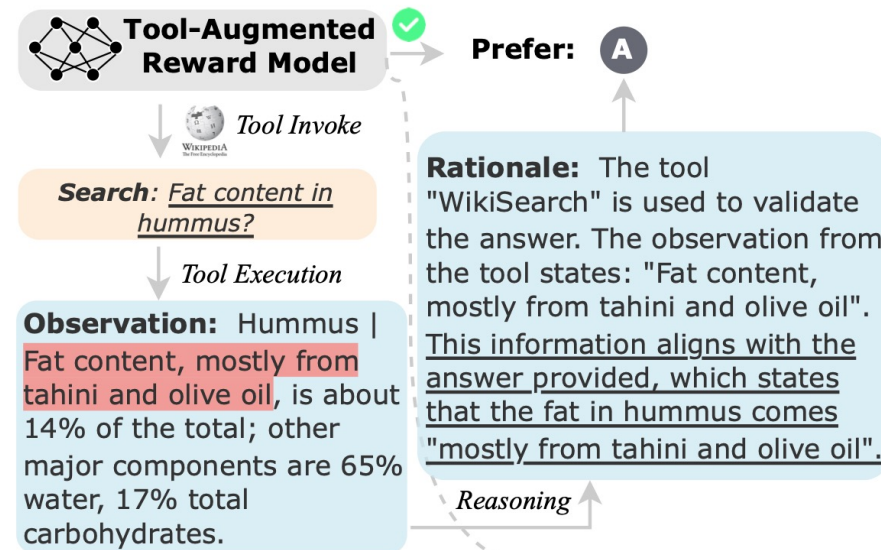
Tool-Augmented Reward Model

Prefer: A

WIKIPEDIA The Free Encyclopedia

Tool Invoke

Search: Fat content in hummus?

Tool Execution

Observation: Hummus | Fat content, mostly from tahini and olive oil, is about 14% of the total; other major components are 65% water, 17% total carbohydrates.

Rationale: The tool "WikiSearch" is used to validate the answer. The observation from the tool states: "Fat content, mostly from tahini and olive oil". This information aligns with the answer provided, which states that the fat in hummus comes "mostly from tahini and olive oil".

Reasoning